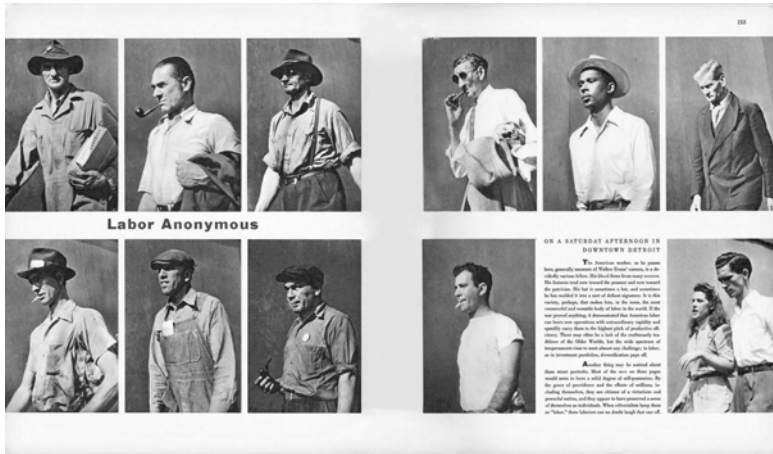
133

Labor Anonymous

ON A SATURDAY AFTERNOON IN DOWNTOWN DETROIT

This American worker, as he passes here, generally unaware of Walker Evans' camera, is a decidedly various fellow. His blood flows from many sources. His features tend now toward the peasant and now toward the patrician. His hat is sometimes a hat, and sometimes he has molded it into a sort of defiant signature. It is this variety, perhaps, that makes him, in the mass, the most resourceful and versatile body of labor in the world. If the war proved anything, it demonstrated that American labor can learn new operations with extraordinary rapidity and speedily carry them to the highest pitch of productive efficiency. There may often be a lack of the traditionally fine skills of the Old World, but the wide spectrum of temperaments rises to meet almost any challenge; in labor, as in investment portfolios, diversification pays off.

Another thing may be noticed about these street portraits. Most of the men on these pages would seem to have a solid degree of self-possession. By the grace of providence and the efforts of millions, including themselves, they are citizens of a victorious and powerful nation, and they appear to have preserved a sense of themselves as individuals. When effectively asking them as "labor," these laborers can no doubt laugh that one off.